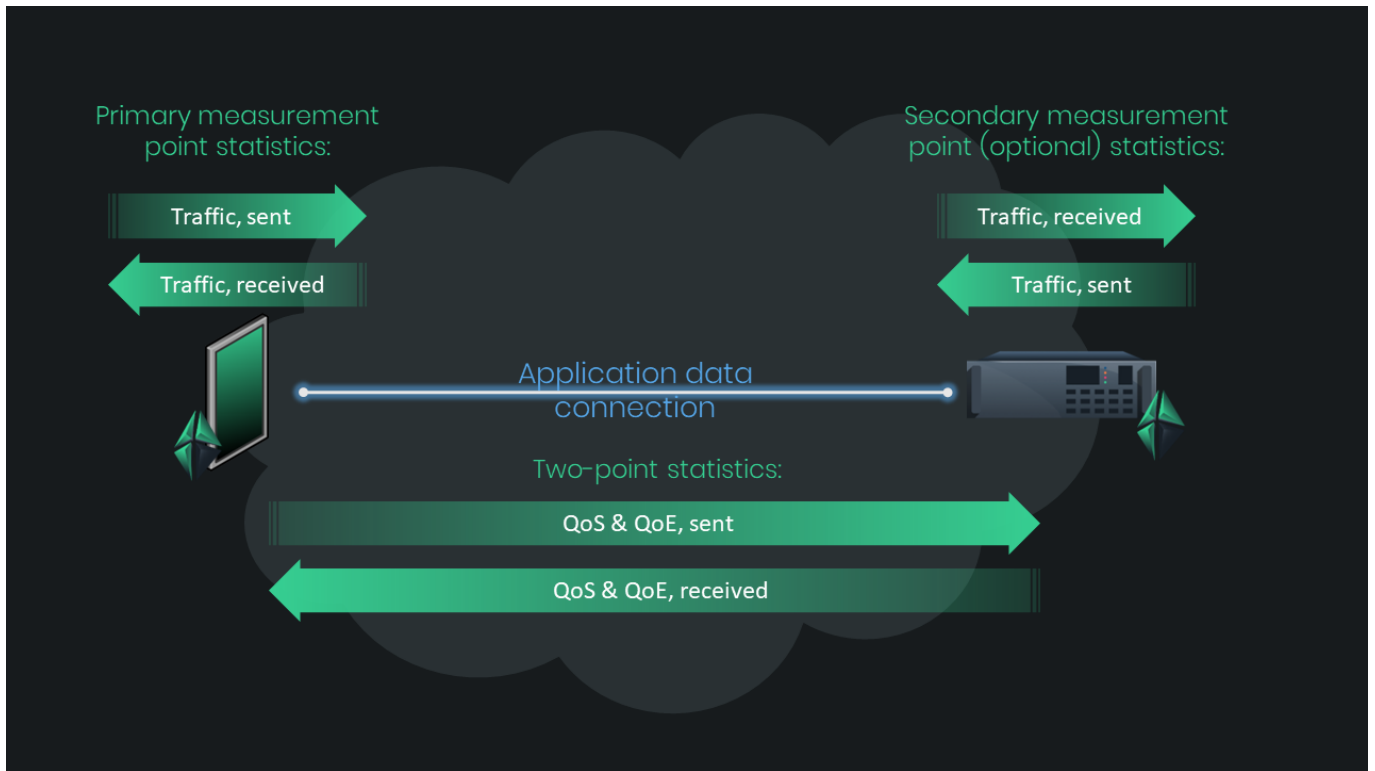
Primary measurement point statistics:

Traffic, sent

Traffic, received

Secondary measurement point (optional) statistics:

Traffic, received

Traffic, sent

Application data connection

Two-point statistics:

QoS & QoE, sent

QoS & QoE, received